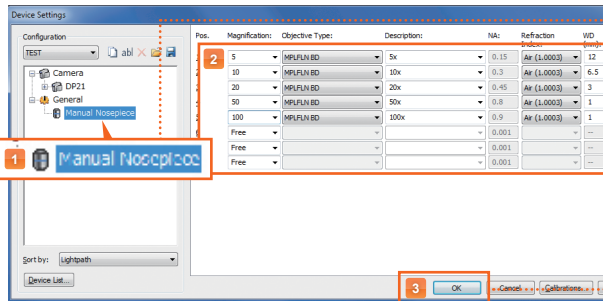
Device Settings

Configuration

TEST

Camera

DP21

General

Manual Nosepiece

1 Manual Nosepiece

Sort by: Lightpath

Device List...

2

| Pos. | Magnification: | Objective Type: | Description: | NA: | Refraction index: | WD (mm): |
|---|---|---|---|---|---|---|
| 1 | 5 | MPLFLN BD | 5x | 0.15 | Air (1.0003) | 12 |
| 2 | 10 | MPLFLN BD | 10x | 0.3 | Air (1.0003) | 6.5 |
| 3 | 20 | MPLFLN BD | 20x | 0.45 | Air (1.0003) | 3 |
| 4 | 50 | MPLFLN BD | 50x | 0.8 | Air (1.0003) | 1 |
| 5 | 100 | MPLFLN BD | 100x | 0.9 | Air (1.0003) | 1 |
| 6 | Free | | | 0.001 | | -- |
| 7 | Free | | | 0.001 | | -- |
| 8 | Free | | | 0.001 | | -- |

3 OK

Cancel

Calibrations...